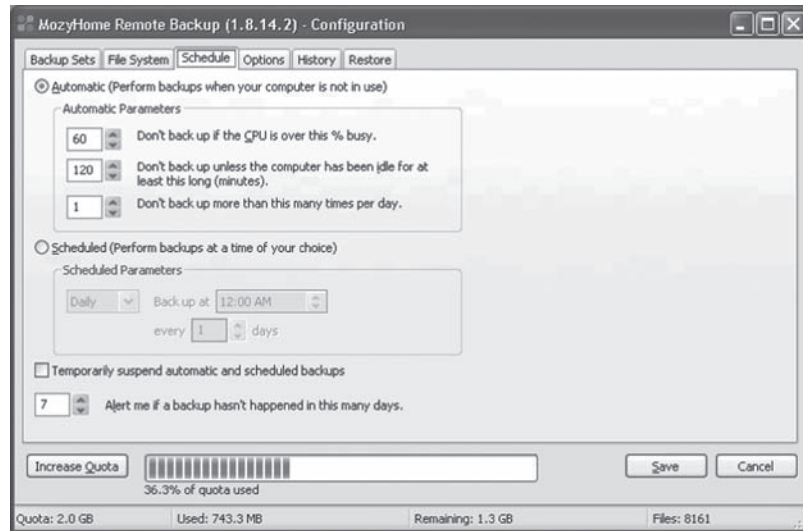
MozyHome Remote Backup (1.8.14.2) - Configuration

Backup Sets | File System | Schedule | Options | History | Restore

Automatic (Perform backups when your computer is not in use)

Automatic Parameters

60 Don't back up if the CPU is over this % busy.

120 Don't back up unless the computer has been idle for at least this long (minutes).

1 Don't back up more than this many times per day.

Scheduled (Perform backups at a time of your choice)

Scheduled Parameters

Daily Back up at 12:00 AM

every 1 days

Temporarily suspend automatic and scheduled backups

7 Alert me if a backup hasn't happened in this many days.

Increase Quota

36.3% of quota used

Save Cancel

Quota: 2.0 GB | Used: 743.3 MB | Remaining: 1.3 GB | Files: 8161